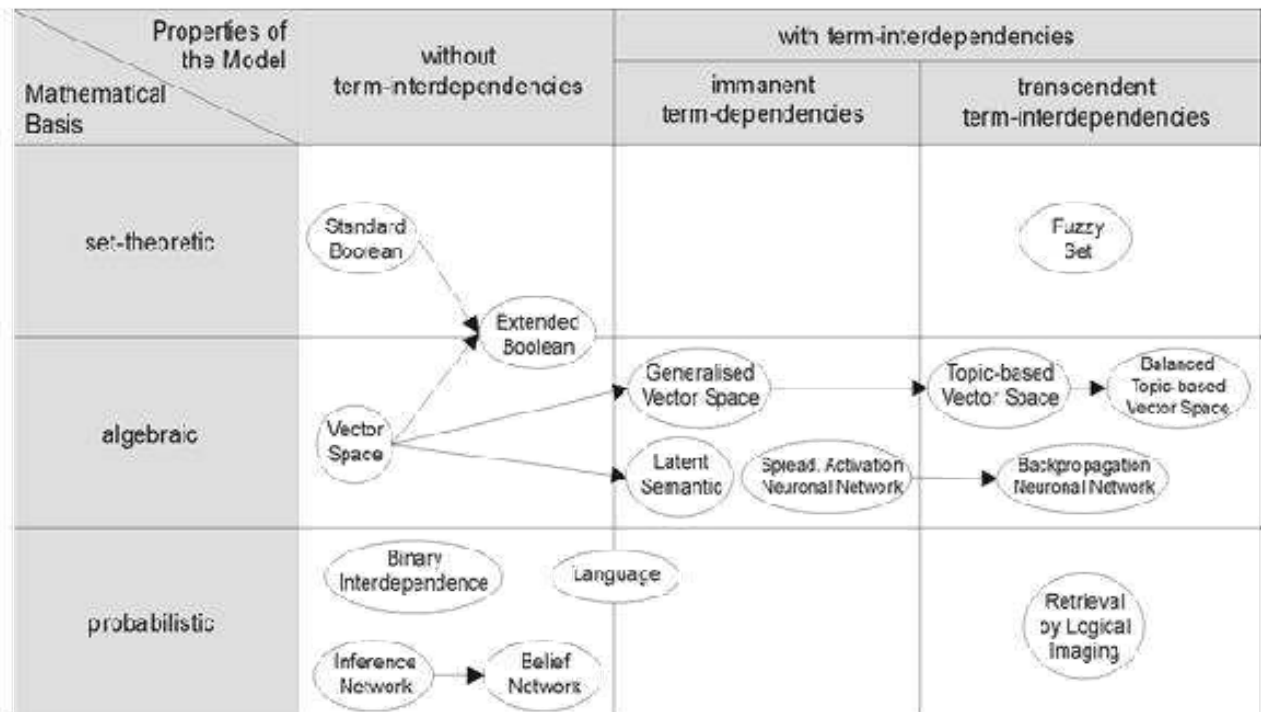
| Properties of the Model / Mathematical Basis | without term-interdependencies | with term-interdependencies: immanent term-dependencies | with term-interdependencies: transcendent term-interdependencies |
|---|---|---|---|
| set-theoretic | Standard Boolean | | Fuzzy Set |
| algebraic | Extended Boolean; Vector Space | Generalised Vector Space; Latent Semantic; Spread. Activation Neuronal Network | Topic-based Vector Space; Balanced Topic-based Vector Space; Backpropagation Neuronal Network |
| probabilistic | Binary Interdependence; Language; Inference Network; Belief Network | | Retrieval by Logical Imaging |